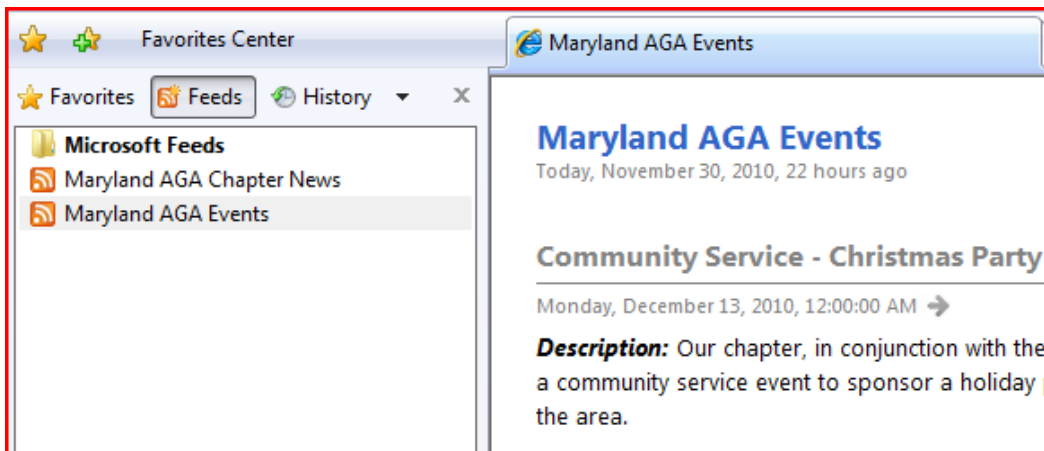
Favorites Center

Maryland AGA Events

Favorites Feeds History ▾ ×

Microsoft Feeds
Maryland AGA Chapter News
Maryland AGA Events

Maryland AGA Events
Today, November 30, 2010, 22 hours ago

Community Service - Christmas Party

Monday, December 13, 2010, 12:00:00 AM

*Description:* Our chapter, in conjunction with the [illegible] a community service event to sponsor a holiday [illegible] the area.